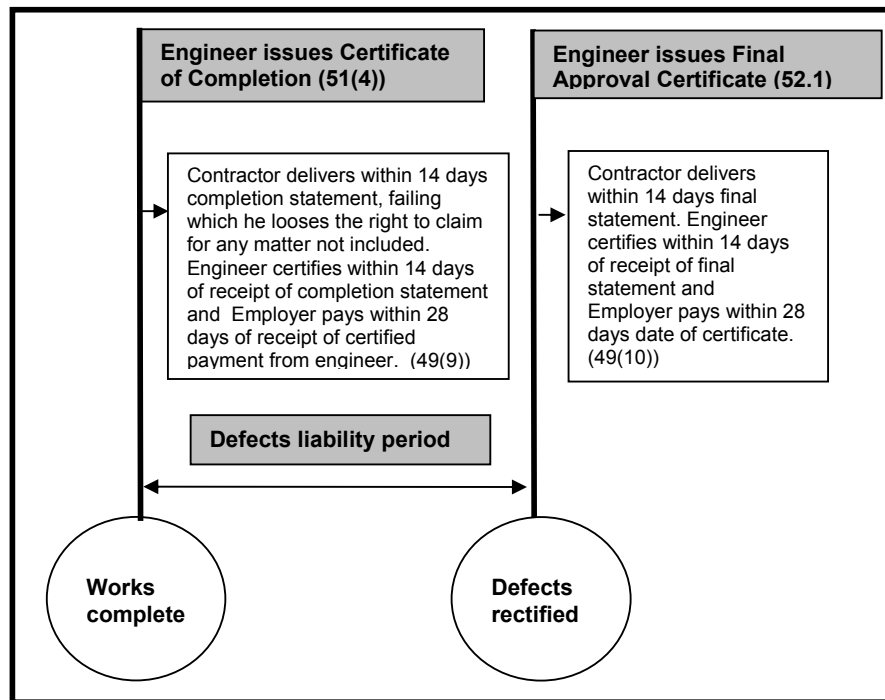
Engineer issues Certificate of Completion (51(4))

Contractor delivers within 14 days completion statement, failing which he looses the right to claim for any matter not included. Engineer certifies within 14 days of receipt of completion statement and Employer pays within 28 days of receipt of certified payment from engineer. (49(9))

Engineer issues Final Approval Certificate (52.1)

Contractor delivers within 14 days final statement. Engineer certifies within 14 days of receipt of final statement and Employer pays within 28 days date of certificate. (49(10))

Defects liability period

Works complete

Defects rectified